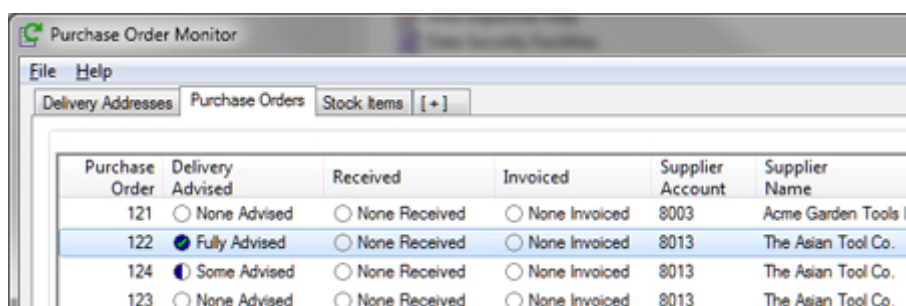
Purchase Order Monitor

File Help

Delivery Addresses | Purchase Orders | Stock Items | [+]

| Purchase Order | Delivery Advised | Received | Invoiced | Supplier Account | Supplier Name |
|---|---|---|---|---|---|
| 121 | None Advised | None Received | None Invoiced | 8003 | Acme Garden Tools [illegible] |
| 122 | Fully Advised | None Received | None Invoiced | 8013 | The Asian Tool Co. |
| 124 | Some Advised | None Received | None Invoiced | 8013 | The Asian Tool Co. |
| 123 | None Advised | None Received | None Invoiced | 8013 | The Asian Tool Co. |